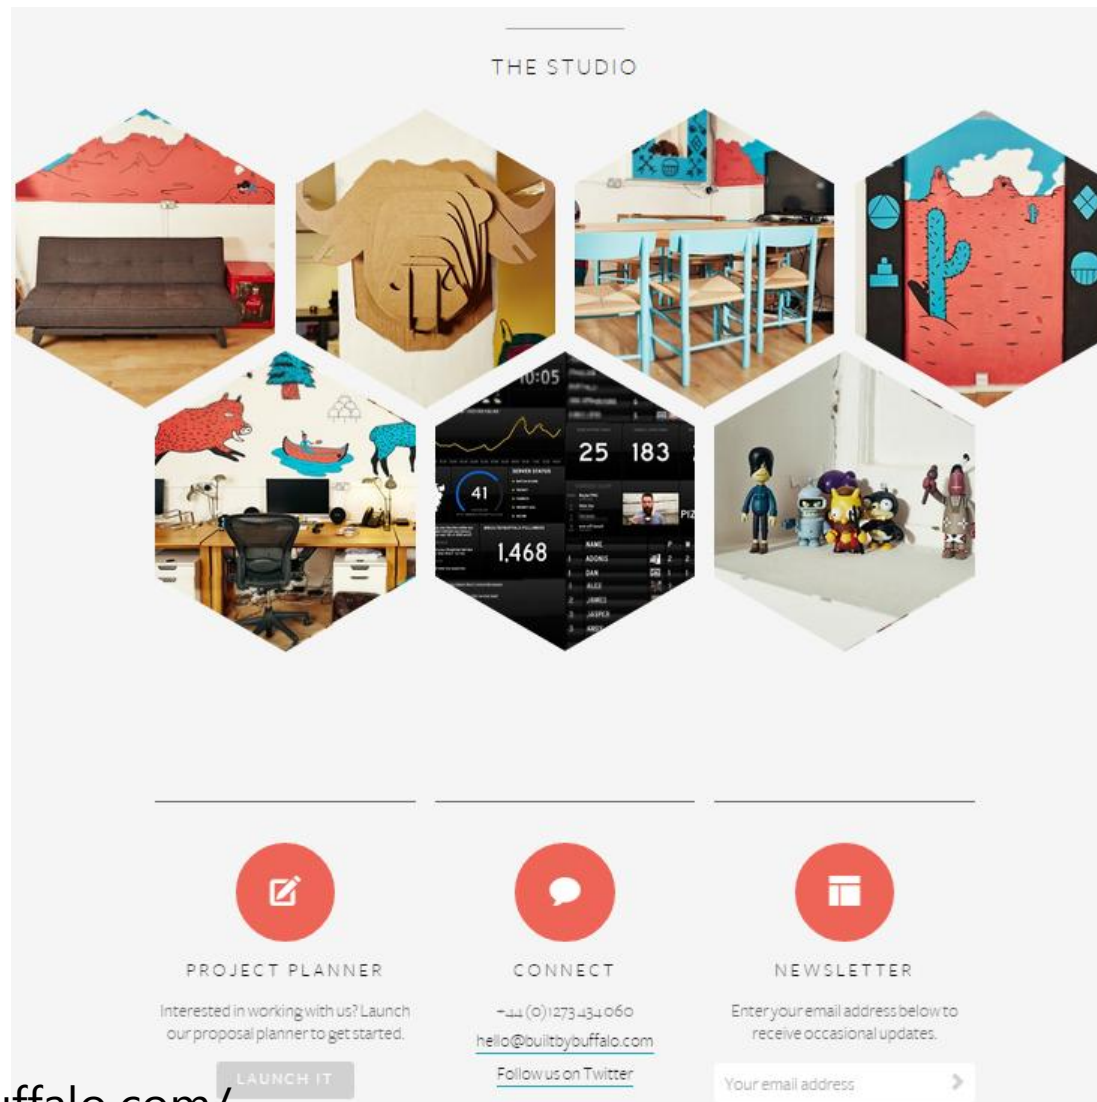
THE STUDIO

10:05

25 183

41

1,468

PROJECT PLANNER

Interested in working with us? Launch our proposal planner to get started.

LAUNCH IT

CONNECT

+44 (0)1273 434 060

hello@builtbybuffalo.com

Follow us on Twitter

NEWSLETTER

Enter your email address below to receive occasional updates.

Your email address

uffalo.com/